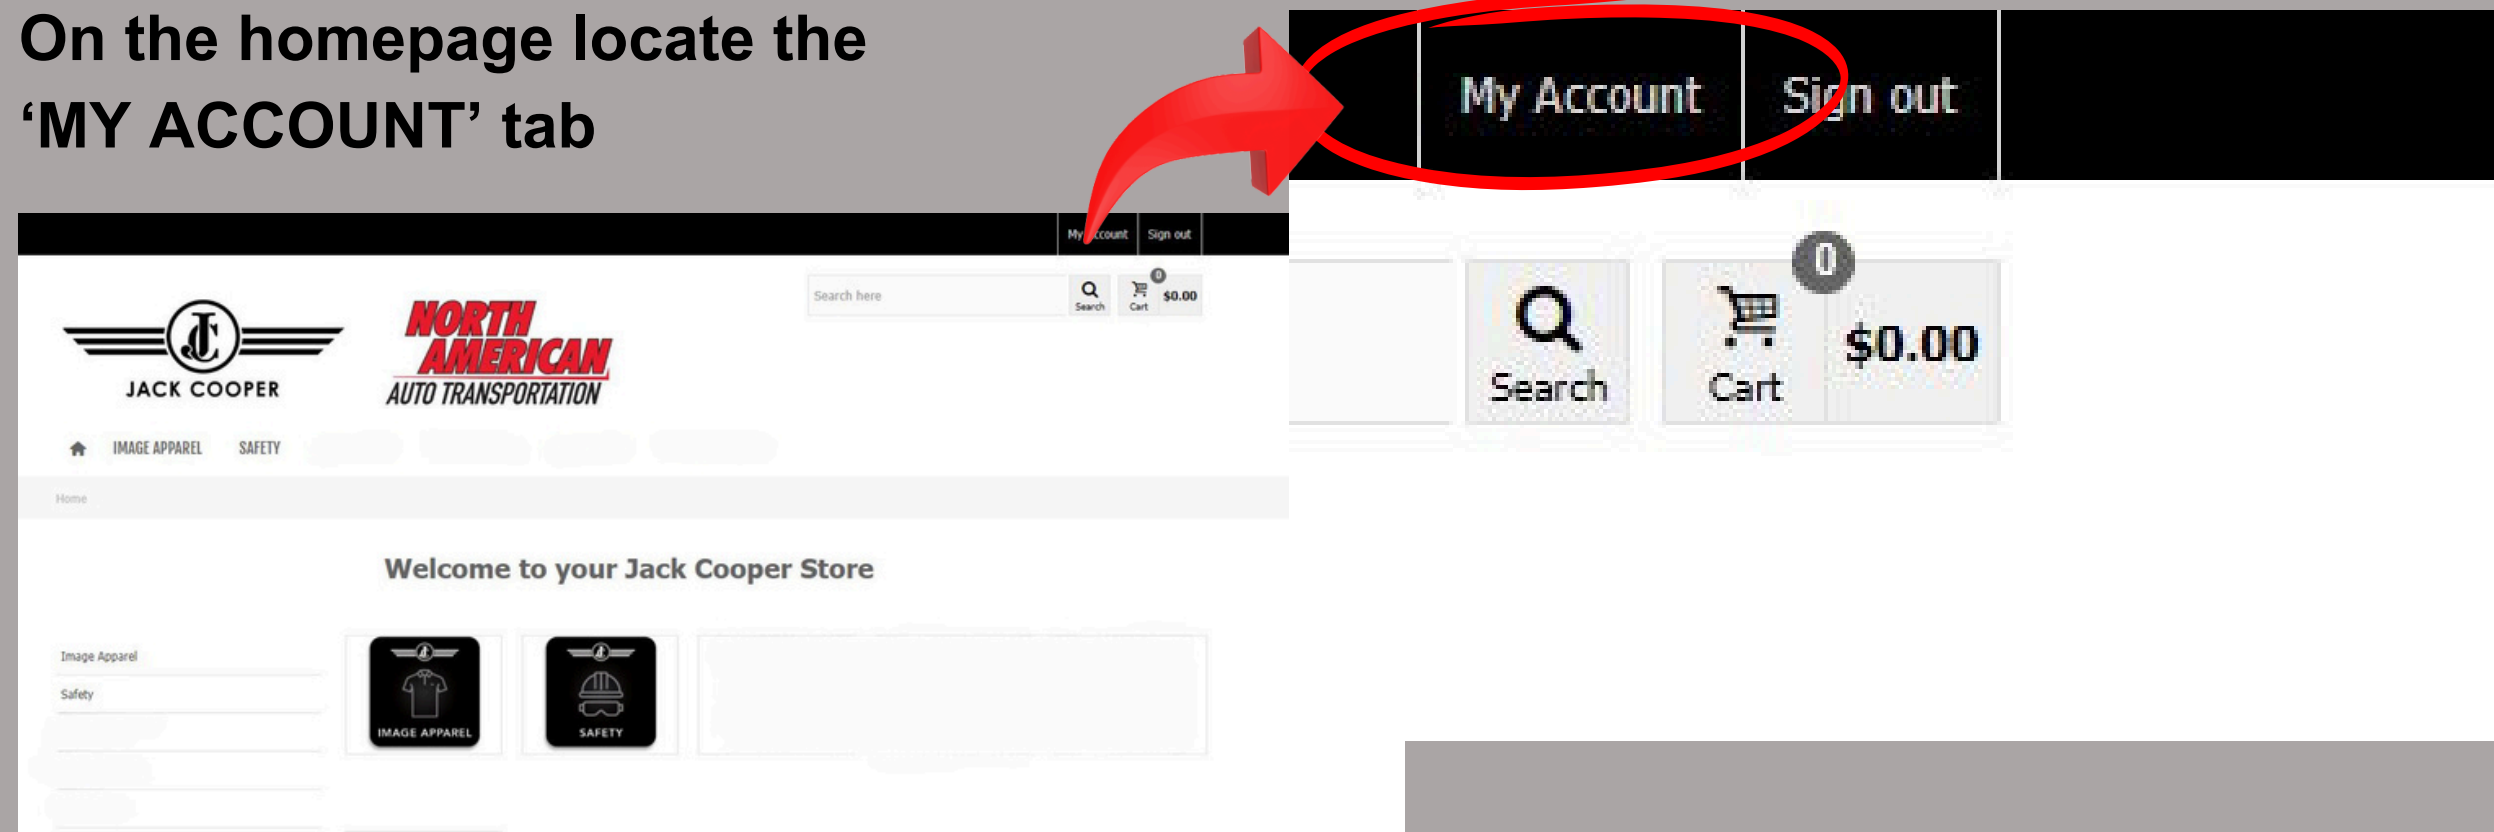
On the homepage locate the 'MY ACCOUNT' tab

My Account Sign out

Search here Search Cart 0 $0.00

JACK COOPER

NORTH AMERICAN AUTO TRANSPORTATION

IMAGE APPAREL SAFETY

Home

Welcome to your Jack Cooper Store

Image Apparel
Safety

IMAGE APPAREL
SAFETY

My Account Sign out

Search Cart 0 $0.00